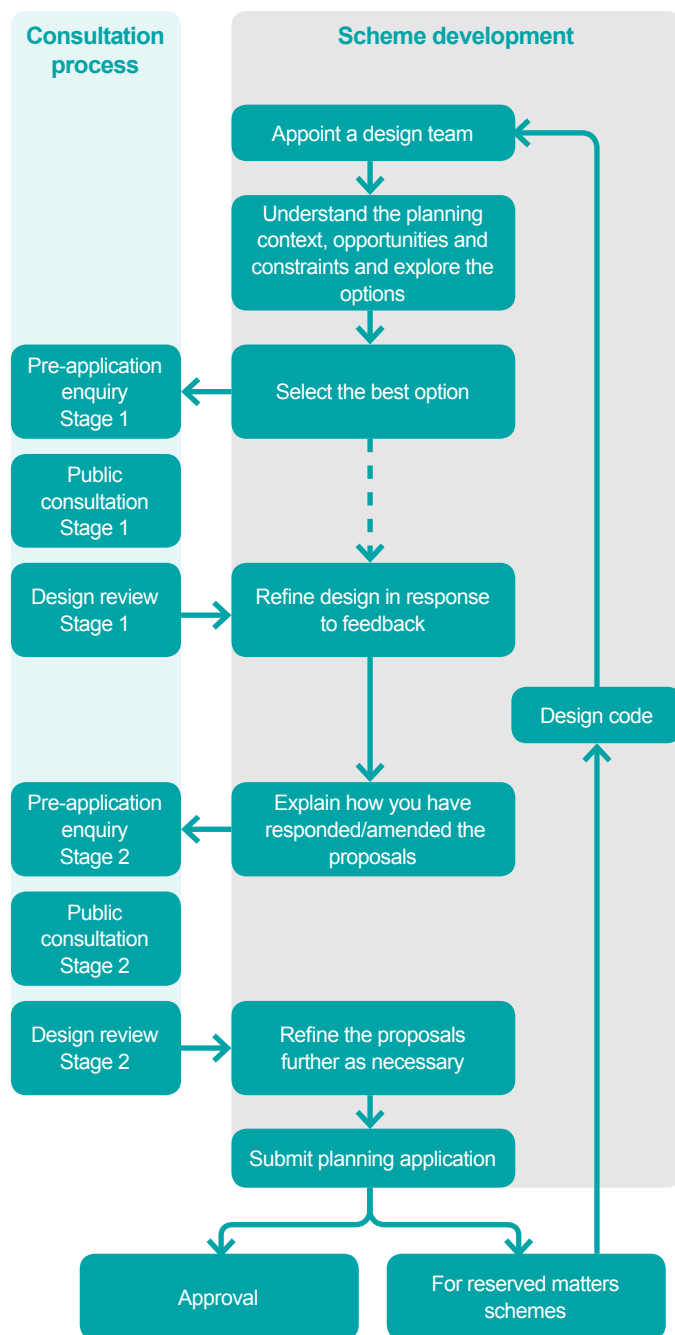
Consultation process

Scheme development

Appoint a design team

Understand the planning context, opportunities and constraints and explore the options

Pre-application enquiry Stage 1

Select the best option

Public consultation Stage 1

Design review Stage 1

Refine design in response to feedback

Design code

Pre-application enquiry Stage 2

Explain how you have responded/amended the proposals

Public consultation Stage 2

Design review Stage 2

Refine the proposals further as necessary

Submit planning application

Approval

For reserved matters schemes